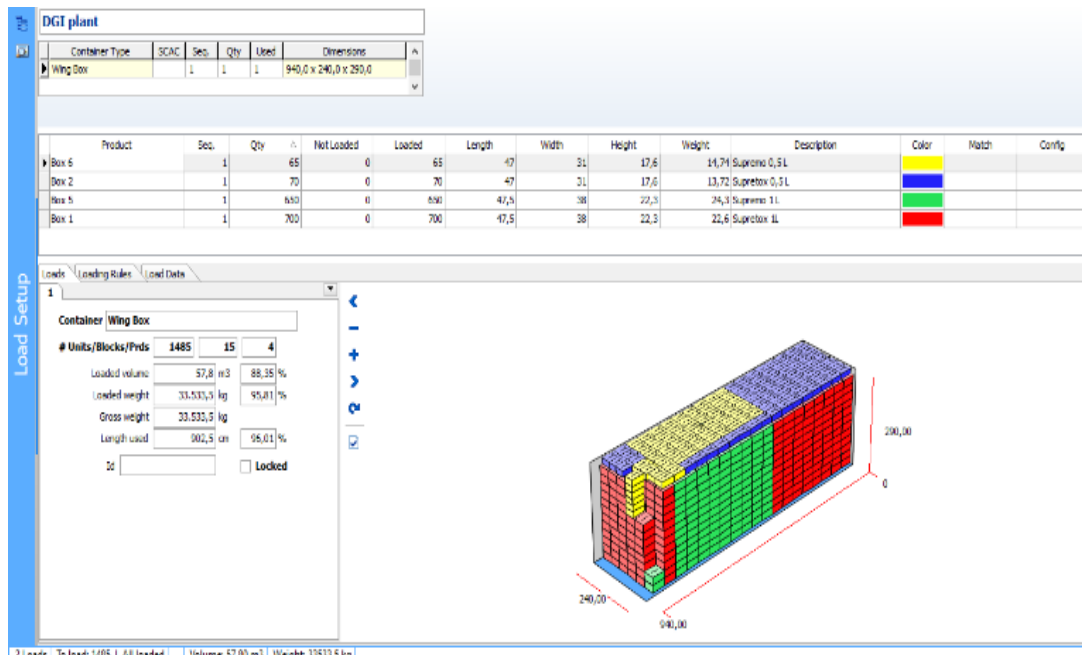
Load Setup

DGI plant

| Container Type | SCAC | Seq. | Qty | Used | Dimensions |
|---|---|---|---|---|---|
| Wing Box | | 1 | 1 | 1 | 940,0 x 240,0 x 290,0 |

| Product | Seq. | Qty | Not Loaded | Loaded | Length | Width | Height | Weight | Description | Color | Match | Config |
|---|---|---|---|---|---|---|---|---|---|---|---|---|
| Box 6 | 1 | 65 | 0 | 65 | 47 | 31 | 17,6 | 14,74 | Supremo 0,5 L | | | |
| Box 2 | 1 | 70 | 0 | 70 | 47 | 31 | 17,6 | 13,72 | Supretox 0,5 L | | | |
| Box 5 | 1 | 650 | 0 | 650 | 47,5 | 38 | 22,3 | 24,3 | Supremo 1L | | | |
| Box 1 | 1 | 700 | 0 | 700 | 47,5 | 38 | 22,3 | 22,6 | Supretox 1L | | | |

Loads Loading Rules Load Data

1

Container Wing Box

# Units/Blocks/Prds 1485 15 4

Loaded volume 57,8 m3 88,35 %

Loaded weight 33.533,5 kg 95,81 %

Gross weight 33.533,5 kg

Length used 902,5 cm 96,01 %

Id

Locked

290,00

0

240,00

940,00

2 Loads To load: 1485 | All loaded Volume: 57,80 m3 Weight: 33533,5 kg